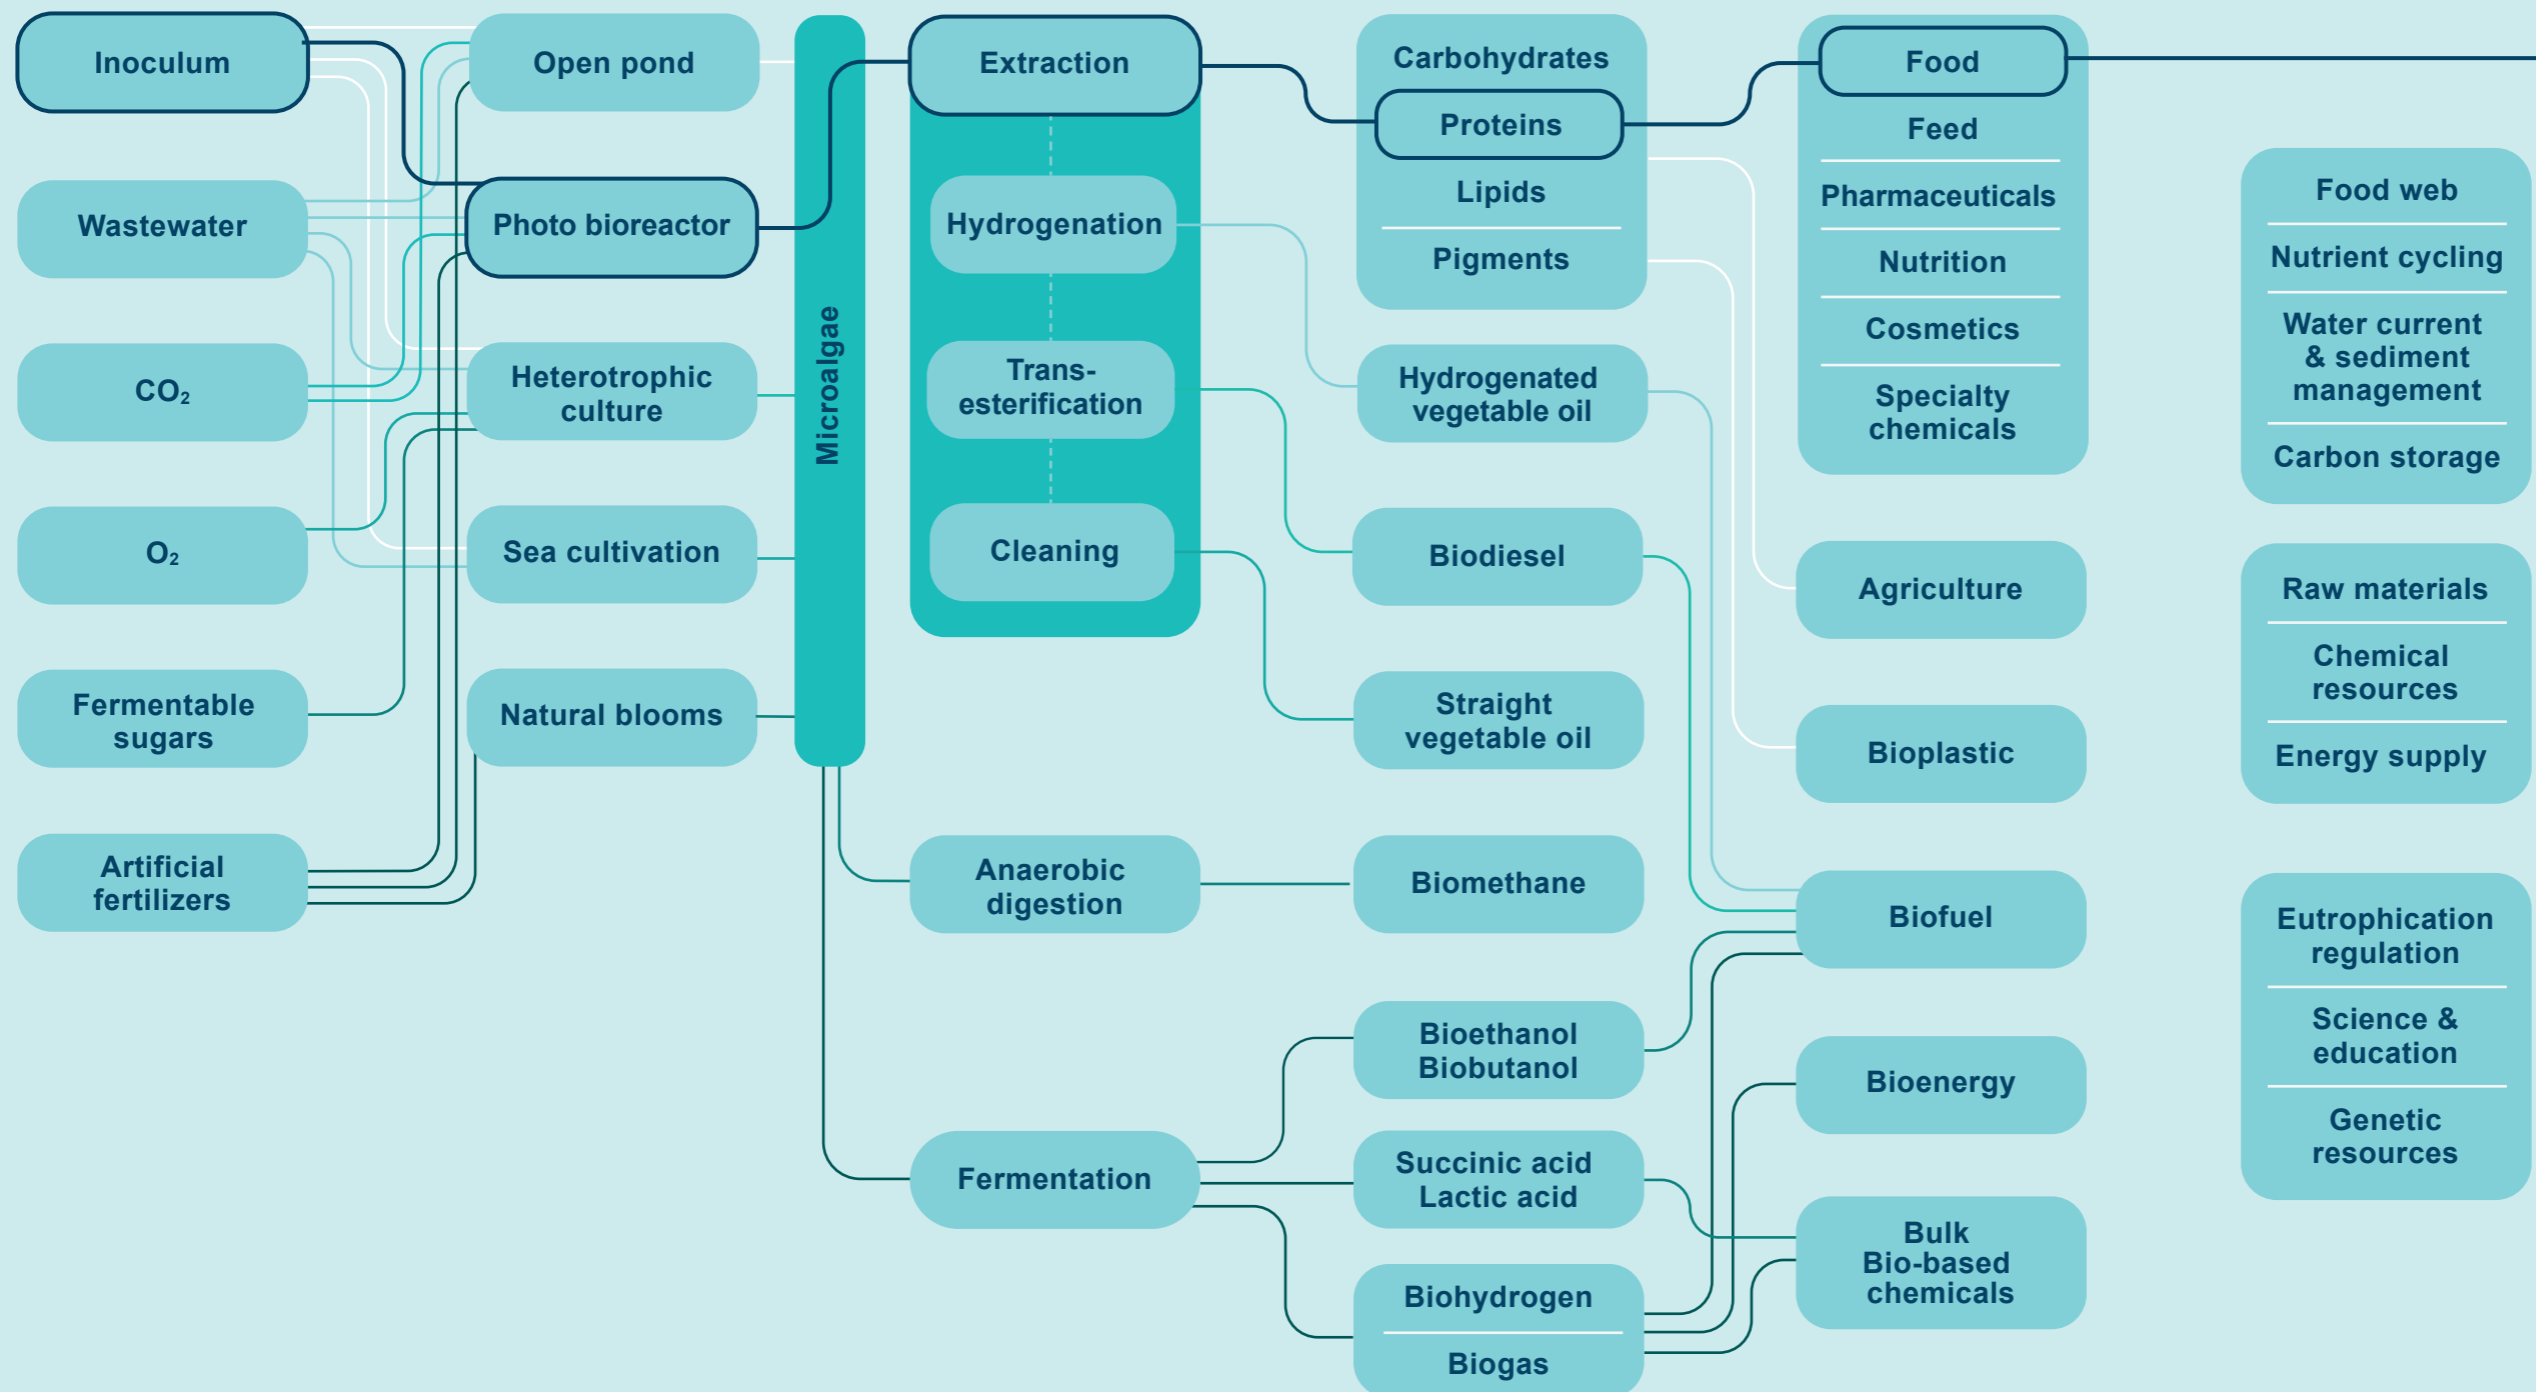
Inoculum

Wastewater

$CO_2$

$O_2$

Fermentable sugars

Artificial fertilizers

Open pond

Photo bioreactor

Heterotrophic culture

Sea cultivation

Natural blooms

Microalgae

Extraction

Hydrogenation

Trans-esterification

Cleaning

Anaerobic digestion

Fermentation

Carbohydrates

Proteins

Lipids

Pigments

Hydrogenated vegetable oil

Biodiesel

Straight vegetable oil

Biomethane

Bioethanol
Biobutanol

Succinic acid
Lactic acid

Biohydrogen

Biogas

Food

Feed

Pharmaceuticals

Nutrition

Cosmetics

Specialty chemicals

Agriculture

Bioplastic

Biofuel

Bioenergy

Bulk
Bio-based chemicals

Food web

Nutrient cycling

Water current & sediment management

Carbon storage

Raw materials

Chemical resources

Energy supply

Eutrophication regulation

Science & education

Genetic resources